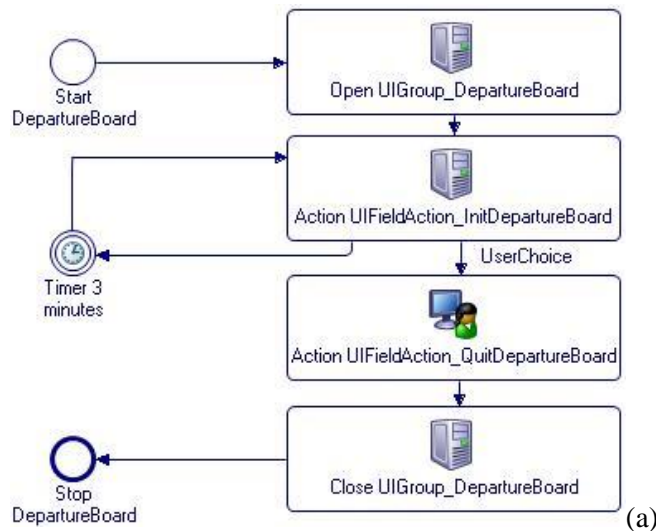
Start DepartureBoard

Open UIGroup_DepartureBoard

Action UIFieldAction_InitDepartureBoard

Timer 3 minutes

UserChoice

Action UIFieldAction_QuitDepartureBoard

Stop DepartureBoard

Close UIGroup_DepartureBoard

(a)